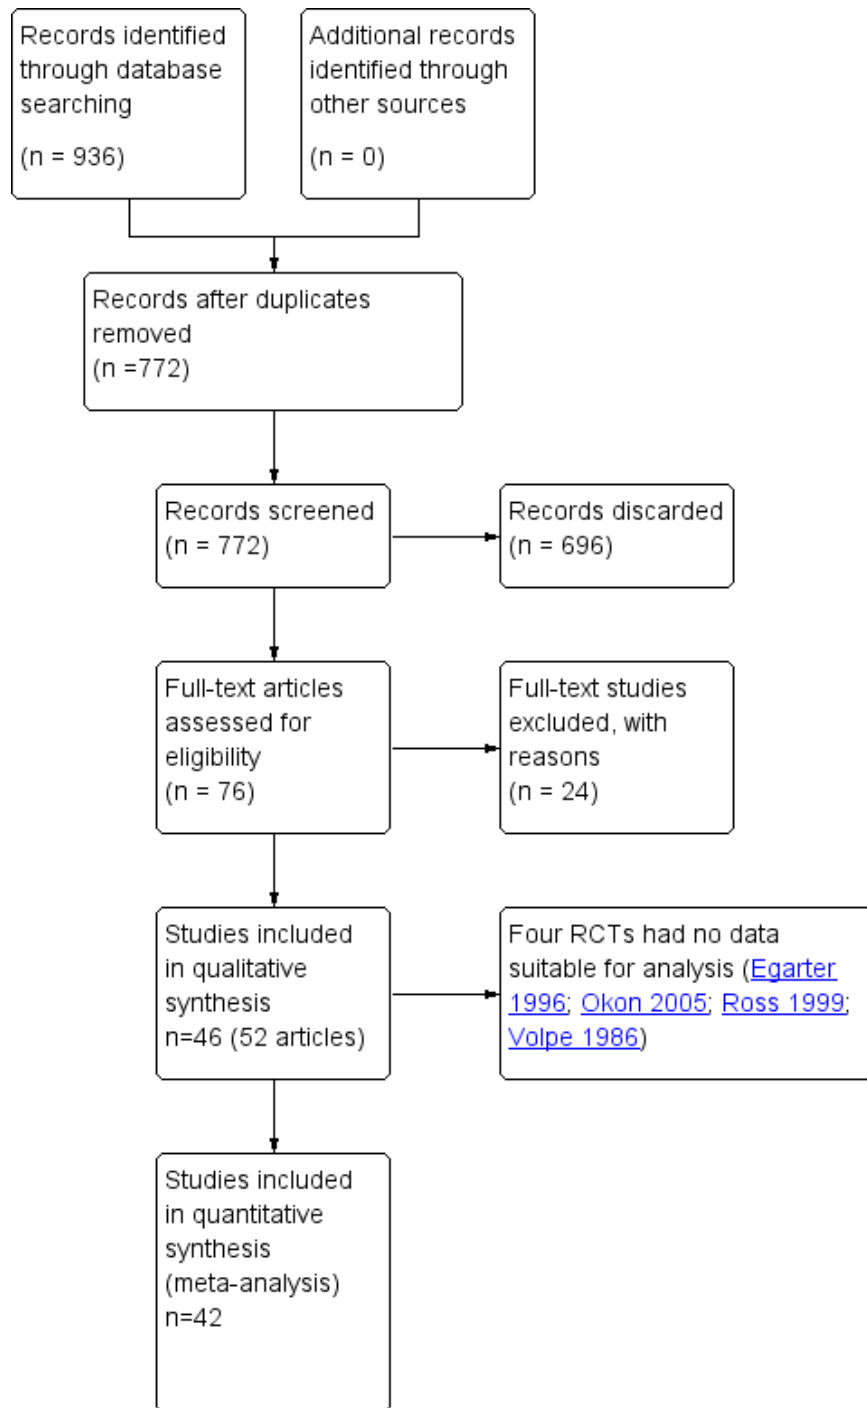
Records identified through database searching

(n = 936)

Additional records identified through other sources

(n = 0)

Records after duplicates removed
(n =772)

Records screened
(n = 772)

Records discarded
(n = 696)

Full-text articles assessed for eligibility
(n = 76)

Full-text studies excluded, with reasons
(n = 24)

Studies included in qualitative synthesis
n=46 (52 articles)

Four RCTs had no data suitable for analysis (Egarter 1996; Okon 2005; Ross 1999; Volpe 1986)

Studies included in quantitative synthesis
(meta-analysis)
n=42